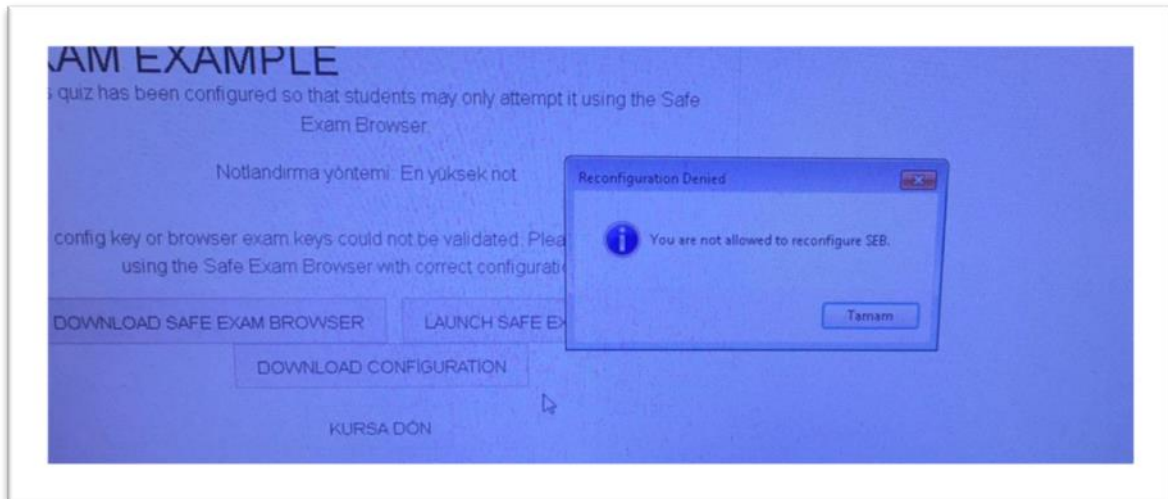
AM EXAMPLE

s quiz has been configured so that students may only attempt it using the Safe Exam Browser.

Notlandırma yöntemi: En yüksek not

config key or browser exam keys could not be validated. Plea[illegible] using the Safe Exam Browser with correct configurati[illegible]

DOWNLOAD SAFE EXAM BROWSER

LAUNCH SAFE E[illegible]

DOWNLOAD CONFIGURATION

KURSA DÖN

Reconfiguration Denied

You are not allowed to reconfigure SEB.

Tamam